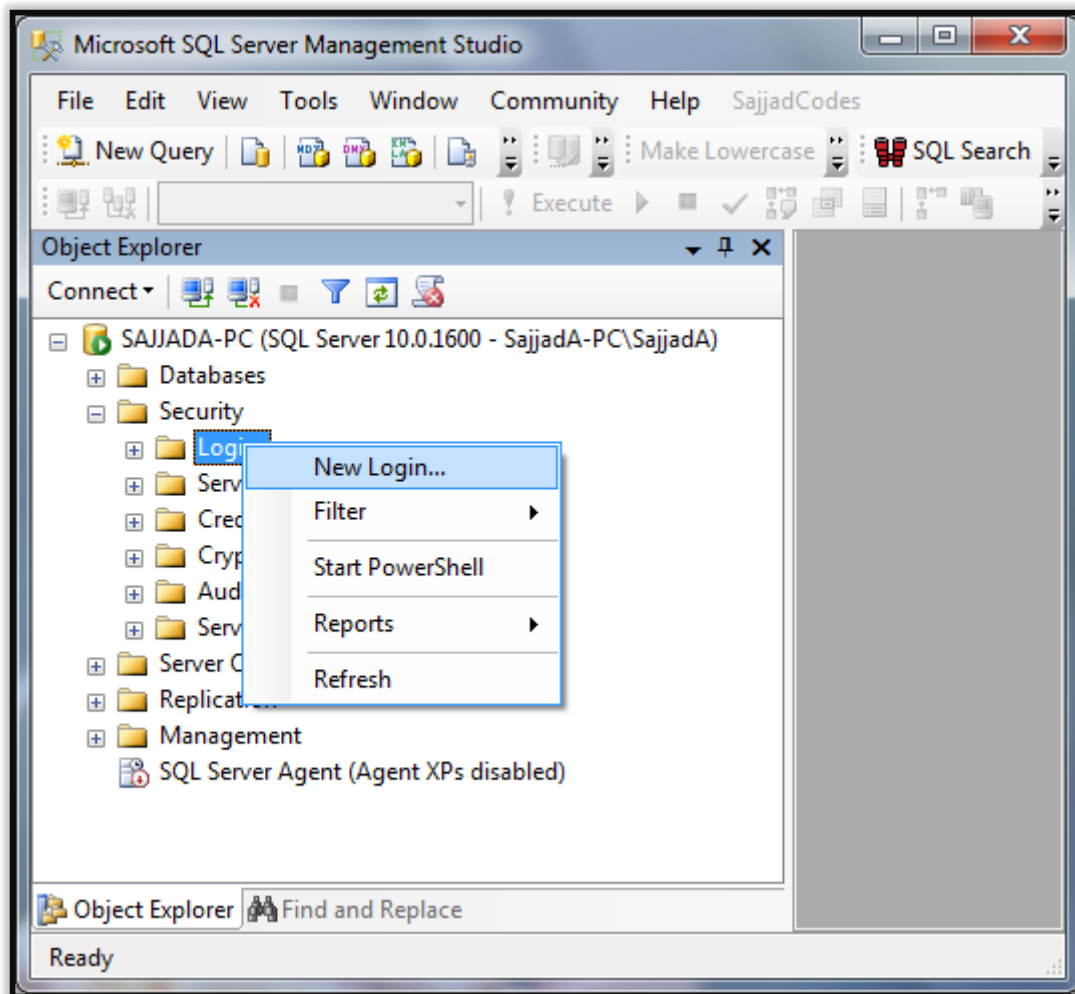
Microsoft SQL Server Management Studio

File Edit View Tools Window Community Help SajjadCodes

New Query

Make Lowercase

SQL Search

Execute

Object Explorer

Connect

SAJJADA-PC (SQL Server 10.0.1600 - SajjadA-PC\SajjadA)

Databases

Security

Logi

Serv

Cre

Cryp

Aud

Serv

Server C

Replicat

Management

SQL Server Agent (Agent XPs disabled)

New Login...

Filter

Start PowerShell

Reports

Refresh

Object Explorer

Find and Replace

Ready